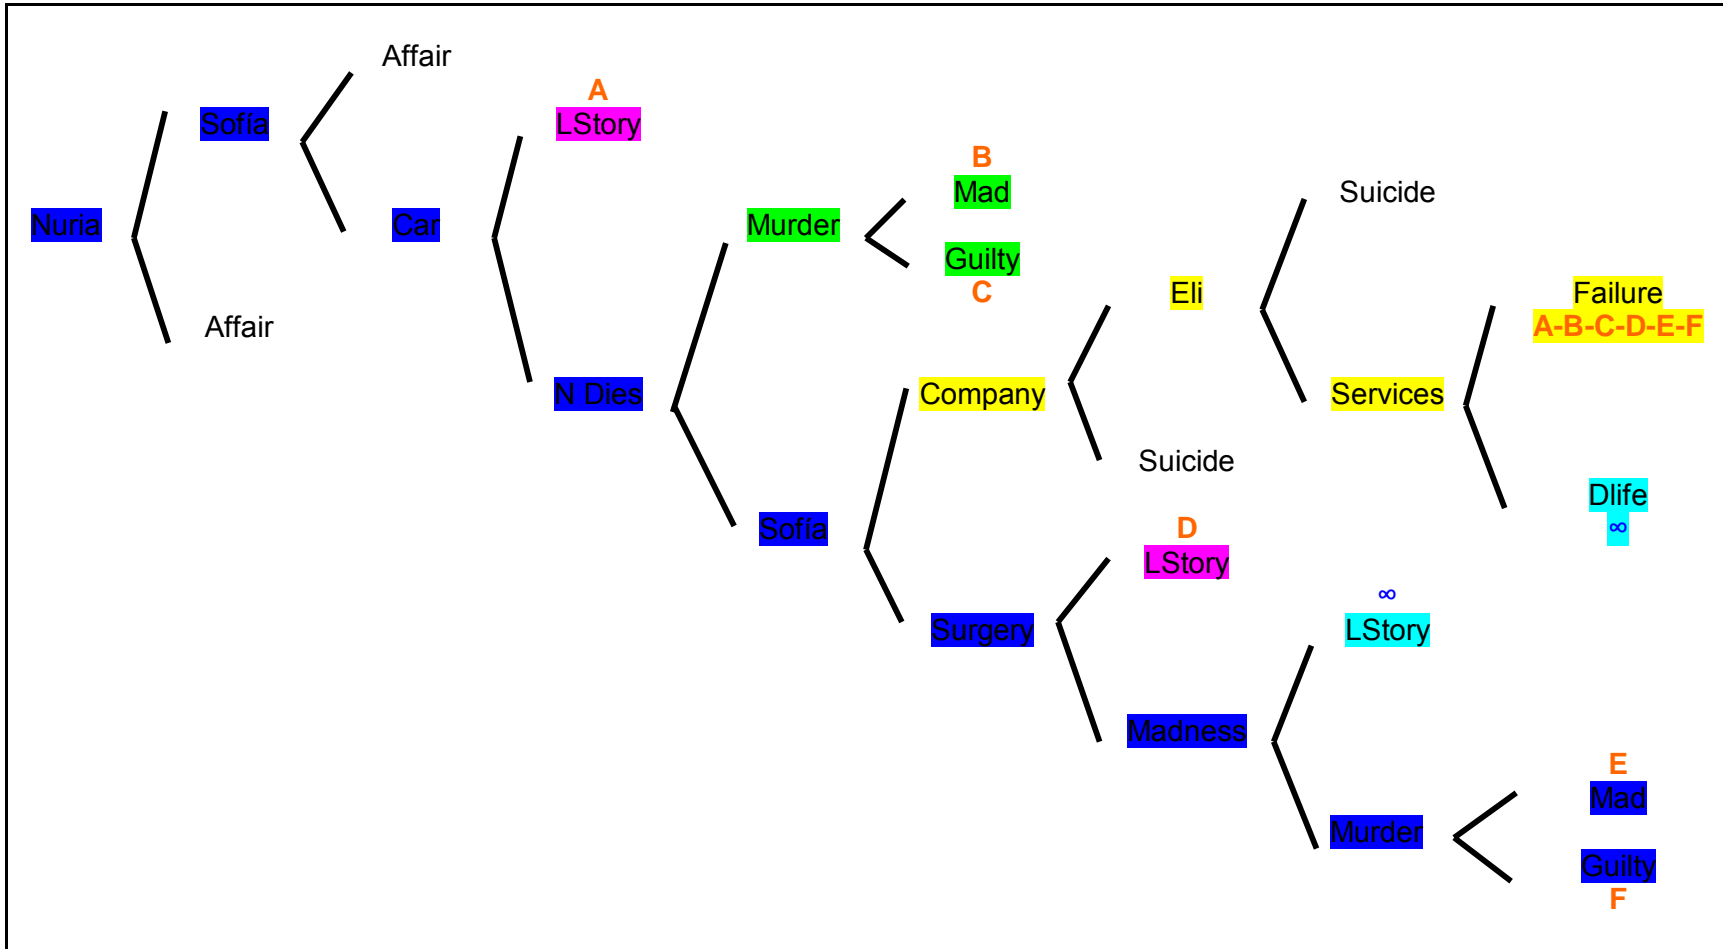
Nuria

Sofía

Affair

Car

Affair

A
LStory

N Dies

Murder

B
Mad

Guilty
C

Sofía

Company

Eli

Suicide

Suicide

Services

Failure
A-B-C-D-E-F

Dlife
∞

Surgery

D
LStory

Madness

∞
LStory

Murder

E
Mad

Guilty
F